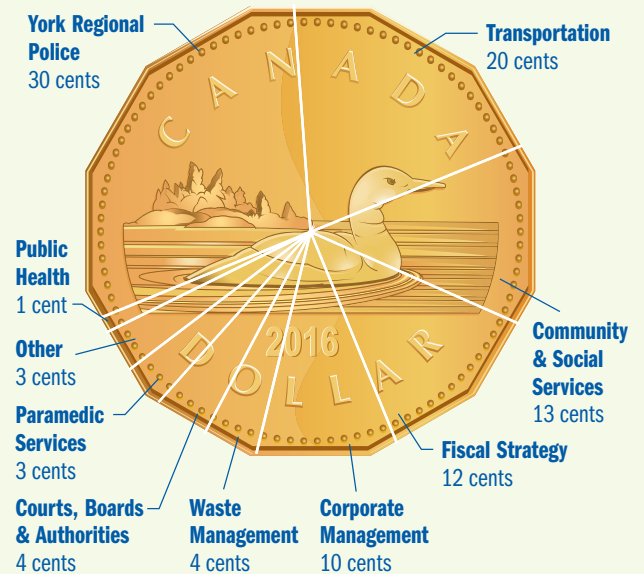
York Regional Police
30 cents

Transportation
20 cents

CANADA

2016

DOLLAR

Public Health
1 cent

Other
3 cents

Paramedic Services
3 cents

Community & Social Services
13 cents

Fiscal Strategy
12 cents

Courts, Boards & Authorities
4 cents

Waste Management
4 cents

Corporate Management
10 cents